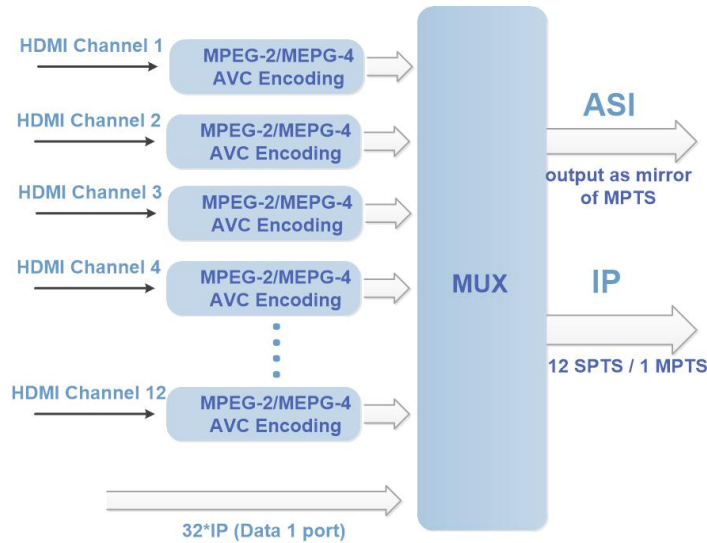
HDMI Channel 1
MPEG-2/MEPG-4 AVC Encoding

HDMI Channel 2
MPEG-2/MEPG-4 AVC Encoding

HDMI Channel 3
MPEG-2/MEPG-4 AVC Encoding

HDMI Channel 4
MPEG-2/MEPG-4 AVC Encoding

HDMI Channel 12
MPEG-2/MEPG-4 AVC Encoding

32*IP (Data 1 port)

MUX

ASI
output as mirror of MPTS

IP
12 SPTS / 1 MPTS